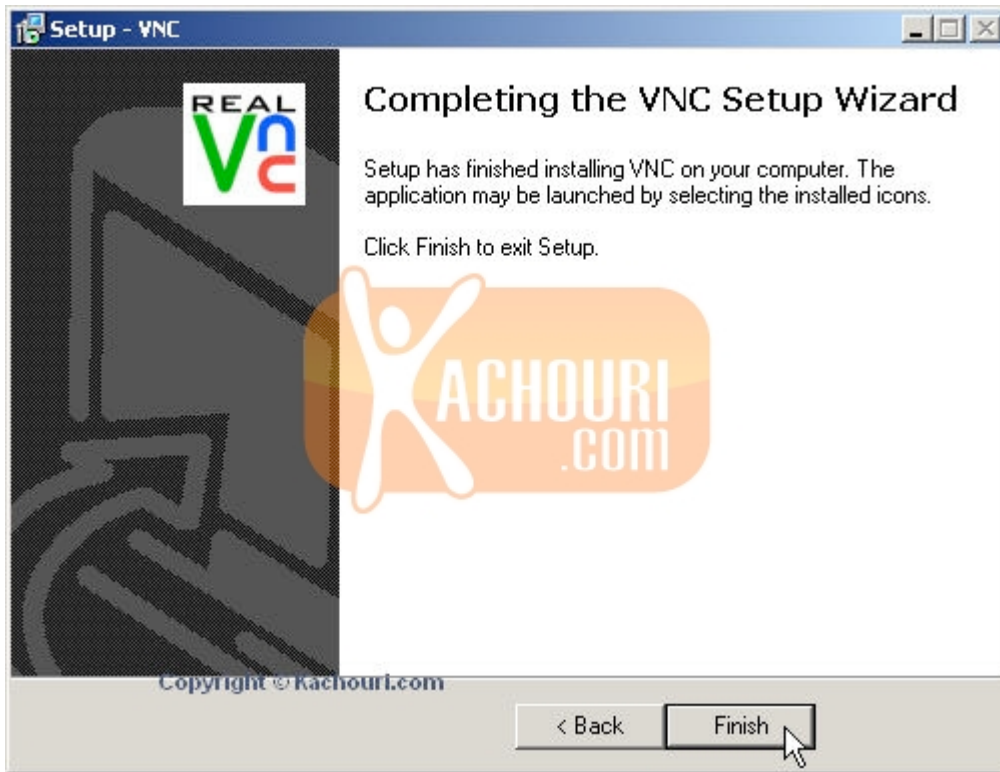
Setup - VNC

REAL VNC

Completing the VNC Setup Wizard

Setup has finished installing VNC on your computer. The application may be launched by selecting the installed icons.

Click Finish to exit Setup.

KACHOURI .COM

Copyright © Kachouri.com

< Back

Finish